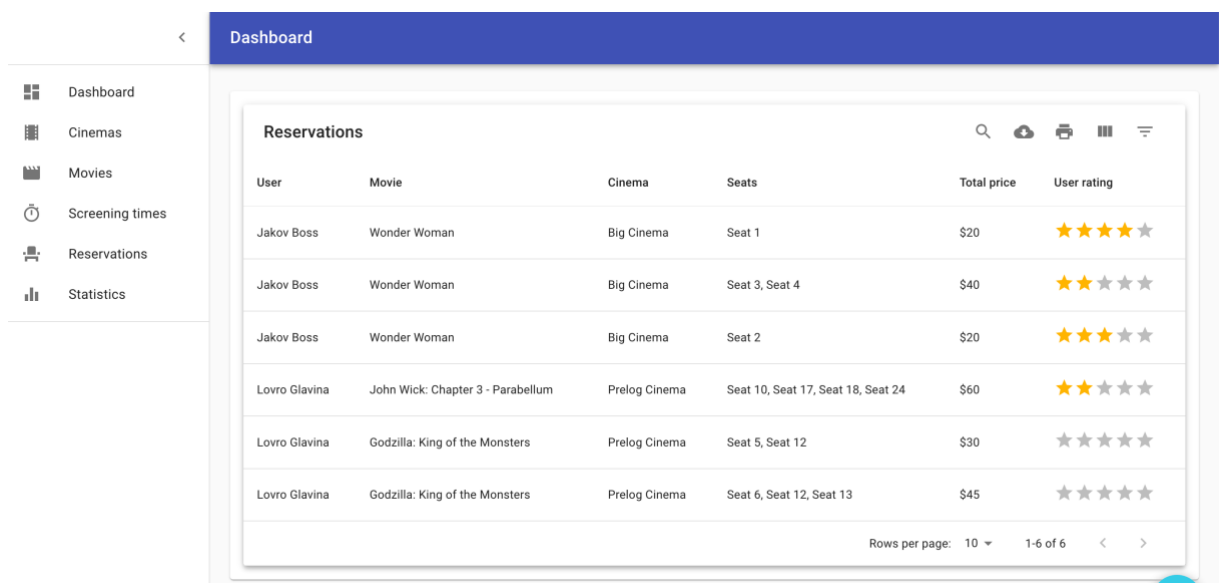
Dashboard
Cinemas
Movies
Screening times
Reservations
Statistics

Dashboard

Reservations

| User | Movie | Cinema | Seats | Total price | User rating |
|---|---|---|---|---|---|
| Jakov Boss | Wonder Woman | Big Cinema | Seat 1 | $20 | |
| Jakov Boss | Wonder Woman | Big Cinema | Seat 3, Seat 4 | $40 | |
| Jakov Boss | Wonder Woman | Big Cinema | Seat 2 | $20 | |
| Lovro Glavina | John Wick: Chapter 3 - Parabellum | Prelog Cinema | Seat 10, Seat 17, Seat 18, Seat 24 | $60 | |
| Lovro Glavina | Godzilla: King of the Monsters | Prelog Cinema | Seat 5, Seat 12 | $30 | |
| Lovro Glavina | Godzilla: King of the Monsters | Prelog Cinema | Seat 6, Seat 12, Seat 13 | $45 | |

Rows per page: 10 1-6 of 6